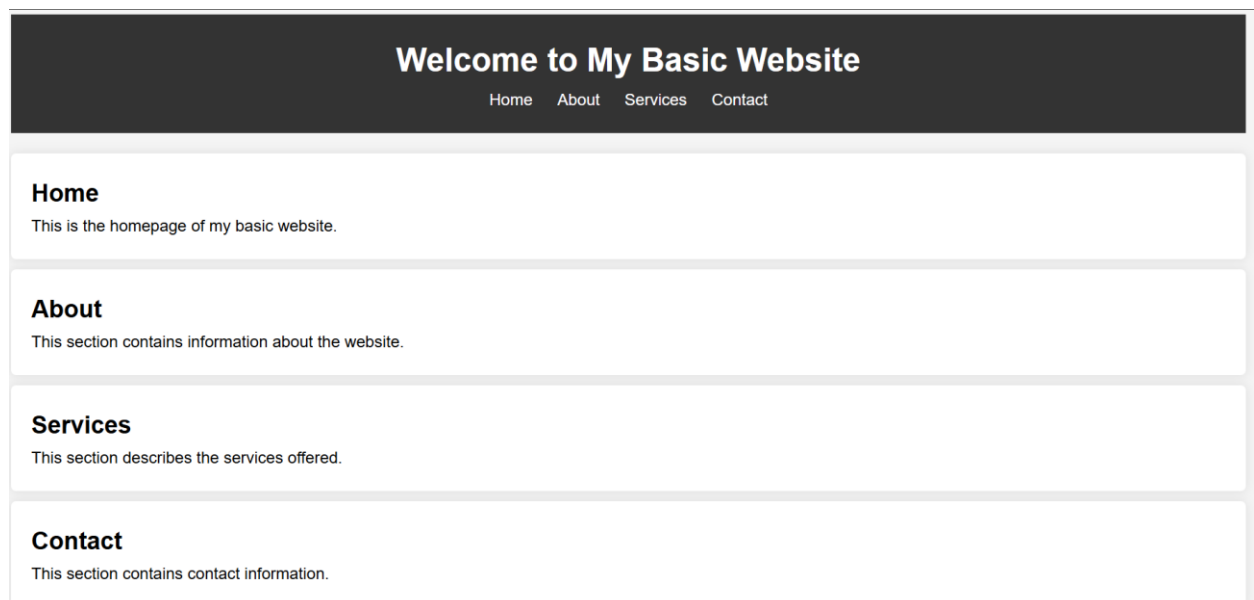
Welcome to My Basic Website

Home About Services Contact

Home

This is the homepage of my basic website.

About

This section contains information about the website.

Services

This section describes the services offered.

Contact

This section contains contact information.